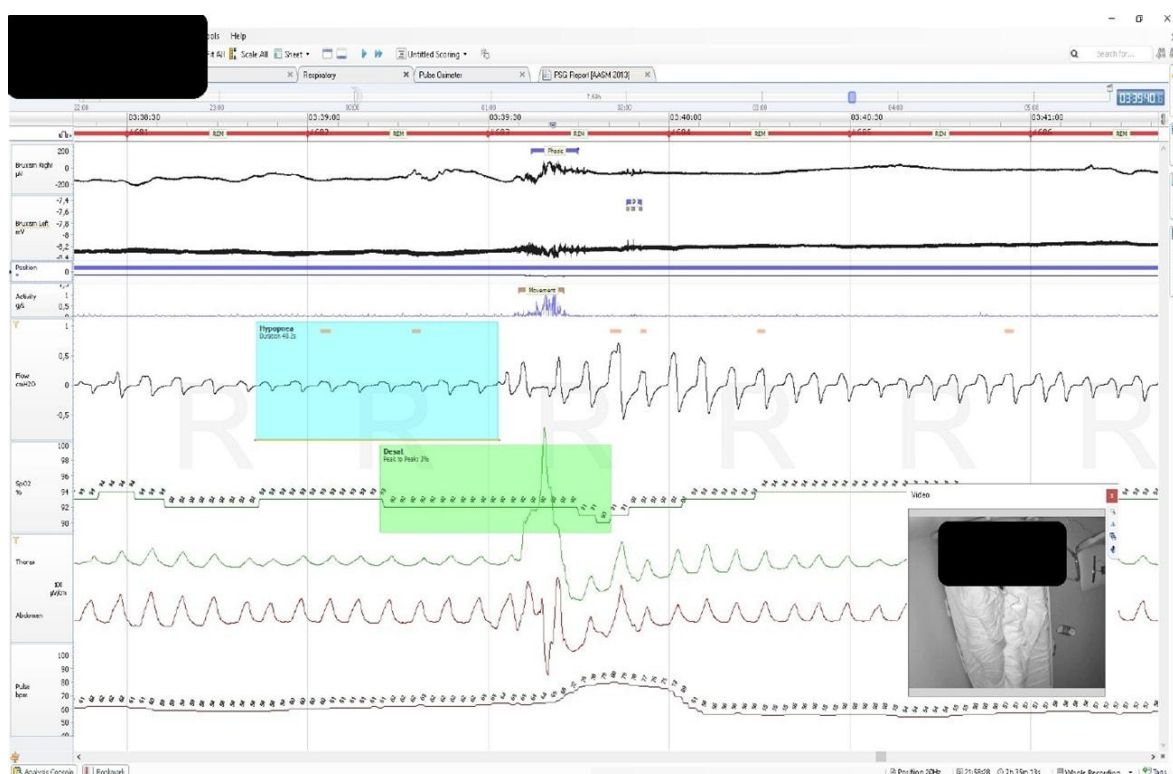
ols Help
Fit All Scale All Sheet Untitled Scoring
Search for...
Respiratory | Pulse Oximeter | PSG Report [AASM 2013]
03:39:40
22:00 23:00 00:00 01:00 7.5h 02:00 03:00 04:00 05:00
03:38:30 03:39:00 03:39:30 03:40:00 03:40:30 03:41:00
REM REM REM REM REM REM
Phasic
Bruxism Right µV 200 0 -200
Bruxism Left mV -7,4 -7,6 -7,8 -8 -8,2
Position 0
Activity g/s 1 0,5
Movement
Hypopnea Duration 48.2s
Flow cmH2O 1 0,5 0 -0,5
Desat Peak to Peak: 3%
SpO2 % 100 98 96 94 92 90
Video
Thorax
XX µV/Ω/s
Abdomen
Pulse bpm 100 90 80 70 60 50
Analysis Console | Bookmark
Position 30Hz | 21:55:08 | 7h 35m 13s | Whole Recording